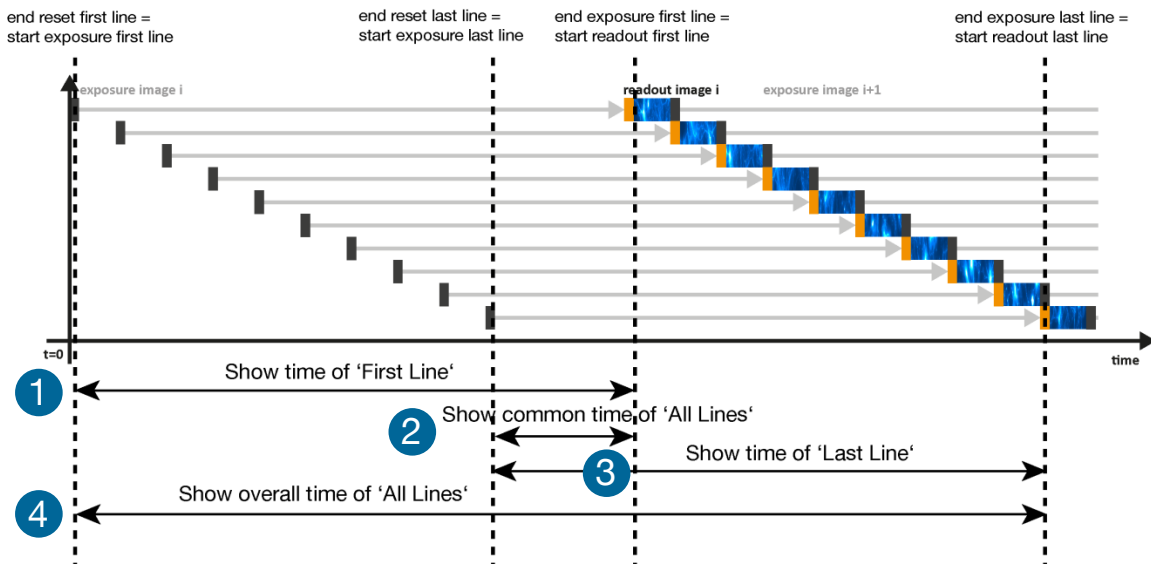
end reset first line = start exposure first line

end reset last line = start exposure last line

end exposure first line = start readout first line

end exposure last line = start readout last line

exposure image i

readout image i

exposure image i+1

t=0

time

1 Show time of 'First Line'

2 Show common time of 'All Lines'

3 Show time of 'Last Line'

4 Show overall time of 'All Lines'